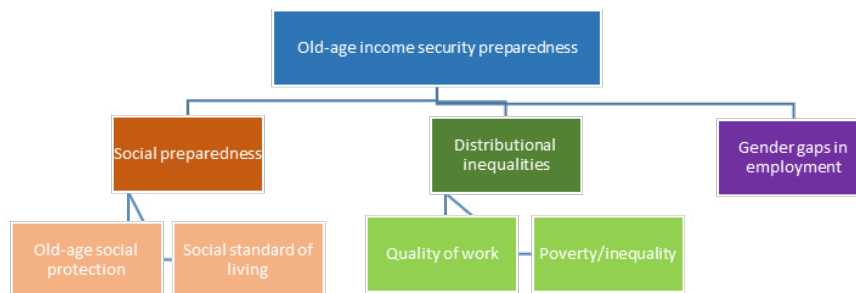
Old-age income security preparedness

Social preparedness

Distributional inequalities

Gender gaps in employment

Old-age social protection

Social standard of living

Quality of work

Poverty/inequality